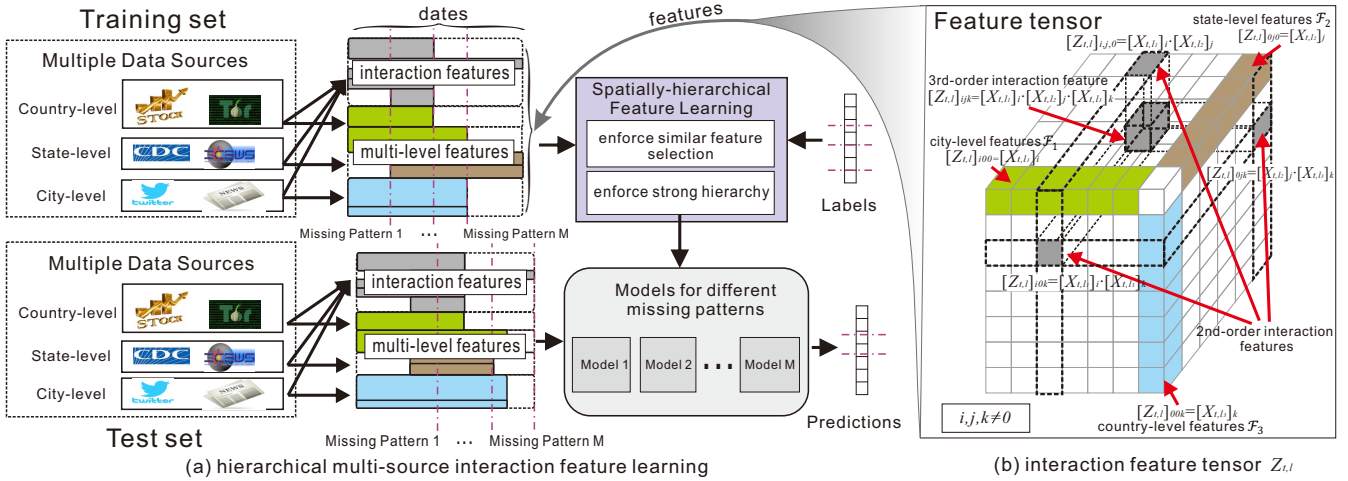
Training set

Multiple Data Sources

Country-level STOCK Tor

State-level CDC ICEWS

City-level twitter NEWS

dates

interaction features

multi-level features

Missing Pattern 1 ... Missing Pattern M

features

Spatially-hierarchical Feature Learning

enforce similar feature selection

enforce strong hierarchy

Labels

Multiple Data Sources

Country-level STOCK Tor

State-level CDC ICEWS

City-level twitter NEWS

interaction features

multi-level features

Models for different missing patterns

Model 1 Model 2 ... Model M

Predictions

Test set

Missing Pattern 1 ... Missing Pattern M

(a) hierarchical multi-source interaction feature learning

Feature tensor

state-level features $\mathcal{F}_2$

$[Z_{t,l}]_{i,j,0}=[X_{t,l_1}]_i\cdot[X_{t,l_2}]_j$

$[Z_{t,l}]_{0j0}=[X_{t,l_2}]_j$

3rd-order interaction feature

$[Z_{t,l}]_{ijk}=[X_{t,l_1}]_i\cdot[X_{t,l_2}]_j\cdot[X_{t,l_3}]_k$

city-level features $\mathcal{F}_1$

$[Z_{t,l}]_{i00}=[X_{t,l_1}]_i$

$[Z_{t,l}]_{0jk}=[X_{t,l_2}]_j\cdot[X_{t,l_3}]_k$

$[Z_{t,l}]_{i0k}=[X_{t,l_1}]_i\cdot[X_{t,l_3}]_k$

2nd-order interaction features

$i,j,k\neq0$

$[Z_{t,l}]_{00k}=[X_{t,l_3}]_k$

country-level features $\mathcal{F}_3$

(b) interaction feature tensor $Z_{t,l}$